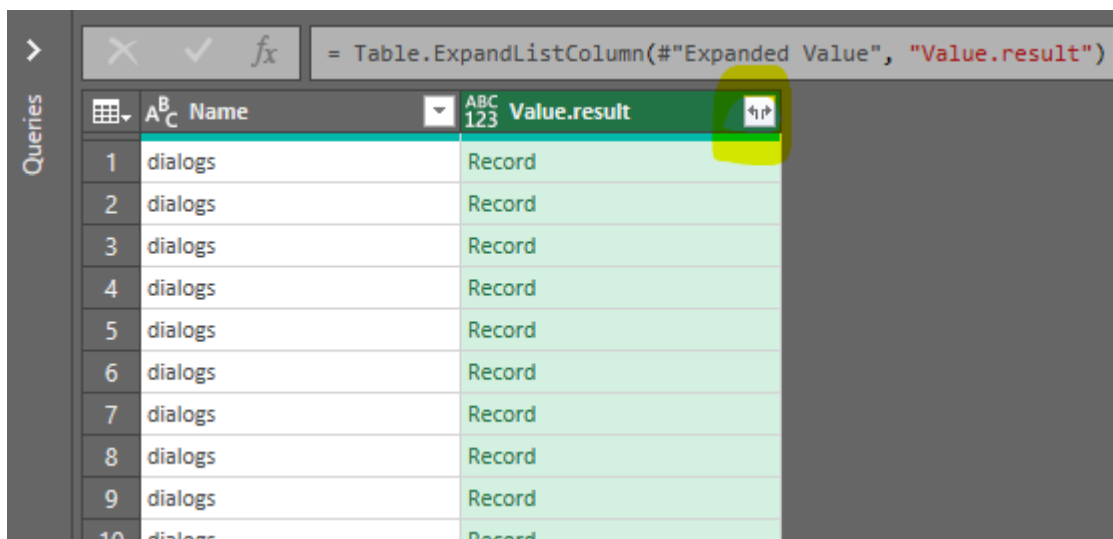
Queries

$f_x$ = Table.ExpandListColumn(#"Expanded Value", "Value.result")

| | Name | Value.result |
|---|---|---|
| 1 | dialogs | Record |
| 2 | dialogs | Record |
| 3 | dialogs | Record |
| 4 | dialogs | Record |
| 5 | dialogs | Record |
| 6 | dialogs | Record |
| 7 | dialogs | Record |
| 8 | dialogs | Record |
| 9 | dialogs | Record |
| 10 | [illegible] | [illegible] |